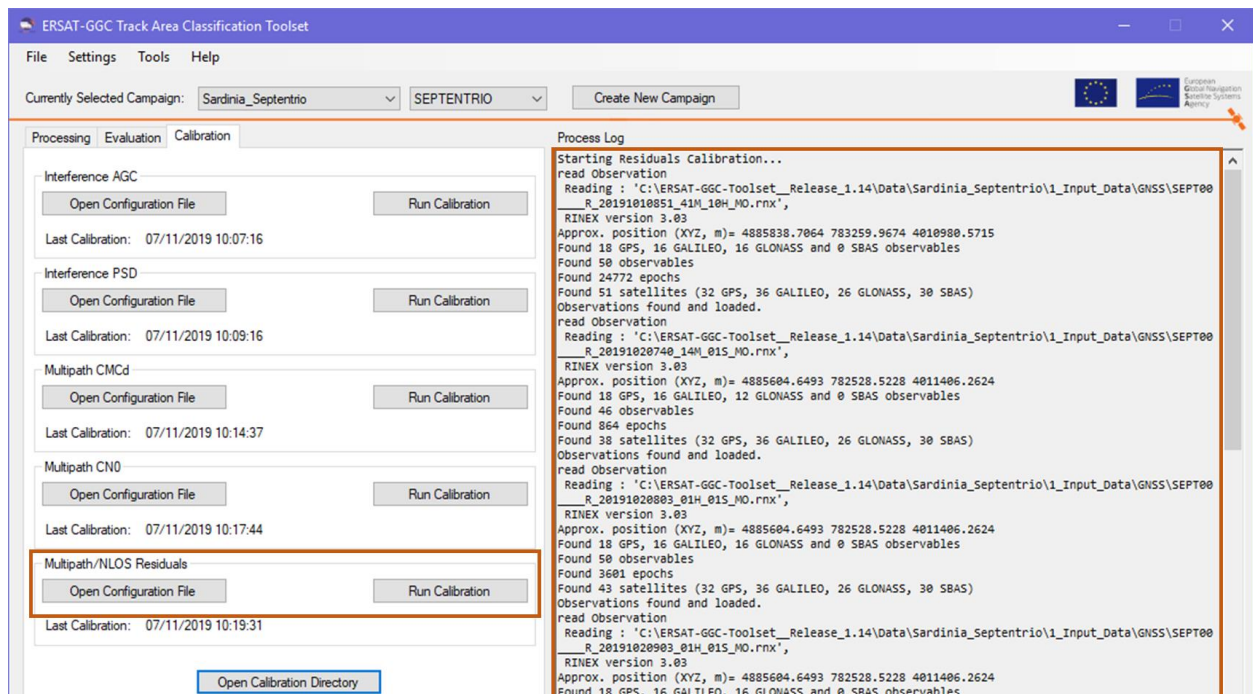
ERSAT-GGC Track Area Classification Toolset

File Settings Tools Help

Currently Selected Campaign: Sardinia_Septentrio SEPTENTRIO Create New Campaign

European Global Navigation Satellite Systems Agency

Processing Evaluation Calibration

Interference AGC
Open Configuration File Run Calibration
Last Calibration: 07/11/2019 10:07:16

Interference PSD
Open Configuration File Run Calibration
Last Calibration: 07/11/2019 10:09:16

Multipath CMCd
Open Configuration File Run Calibration
Last Calibration: 07/11/2019 10:14:37

Multipath CN0
Open Configuration File Run Calibration
Last Calibration: 07/11/2019 10:17:44

Multipath/NLOS Residuals
Open Configuration File Run Calibration
Last Calibration: 07/11/2019 10:19:31

Open Calibration Directory

Process Log

Starting Residuals Calibration...
read Observation
Reading : 'C:\ERSAT-GGC-Toolset__Release_1.14\Data\Sardinia_Septentrio\1_Input_Data\GNSS\SEPT00____R_20191010851_41M_10H_MO.rnx',
RINEX version 3.03
Approx. position (XYZ, m)= 4885838.7064 783259.9674 4010980.5715
Found 18 GPS, 16 GALILEO, 16 GLONASS and 0 SBAS observables
Found 50 observables
Found 24772 epochs
Found 51 satellites (32 GPS, 36 GALILEO, 26 GLONASS, 30 SBAS)
Observations found and loaded.
read Observation
Reading : 'C:\ERSAT-GGC-Toolset__Release_1.14\Data\Sardinia_Septentrio\1_Input_Data\GNSS\SEPT00____R_20191020740_14M_01S_MO.rnx',
RINEX version 3.03
Approx. position (XYZ, m)= 4885604.6493 782528.5228 4011406.2624
Found 18 GPS, 16 GALILEO, 12 GLONASS and 0 SBAS observables
Found 46 observables
Found 864 epochs
Found 38 satellites (32 GPS, 36 GALILEO, 26 GLONASS, 30 SBAS)
Observations found and loaded.
read Observation
Reading : 'C:\ERSAT-GGC-Toolset__Release_1.14\Data\Sardinia_Septentrio\1_Input_Data\GNSS\SEPT00____R_20191020803_01H_01S_MO.rnx',
RINEX version 3.03
Approx. position (XYZ, m)= 4885604.6493 782528.5228 4011406.2624
Found 18 GPS, 16 GALILEO, 16 GLONASS and 0 SBAS observables
Found 50 observables
Found 3601 epochs
Found 43 satellites (32 GPS, 36 GALILEO, 26 GLONASS, 30 SBAS)
Observations found and loaded.
read Observation
Reading : 'C:\ERSAT-GGC-Toolset__Release_1.14\Data\Sardinia_Septentrio\1_Input_Data\GNSS\SEPT00____R_20191020903_01H_01S_MO.rnx',
RINEX version 3.03
Approx. position (XYZ, m)= 4885604.6493 782528.5228 4011406.2624
Found 18 GPS, 16 GALILEO, 16 GLONASS and 0 SBAS observables